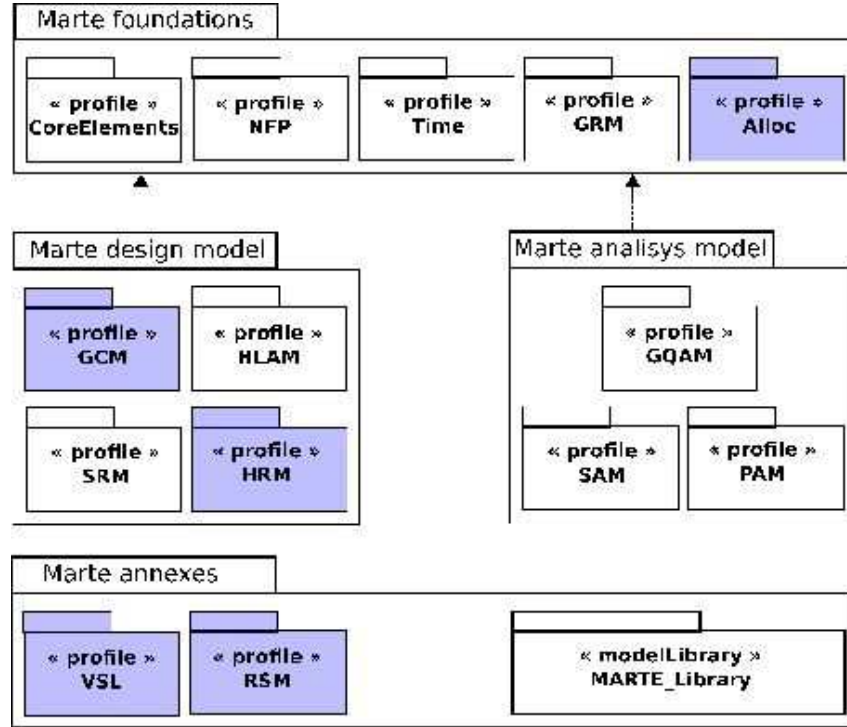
Marte foundations

« profile »
CoreElements

« profile »
NFP

« profile »
Time

« profile »
GRM

« profile »
Alloc

Marte design model

« profile »
GCM

« profile »
HLAM

« profile »
SRM

« profile »
HRM

Marte analisys model

« profile »
GQAM

« profile »
SAM

« profile »
PAM

Marte annexes

« profile »
VSL

« profile »
RSM

« modelLibrary »
MARTE_Library